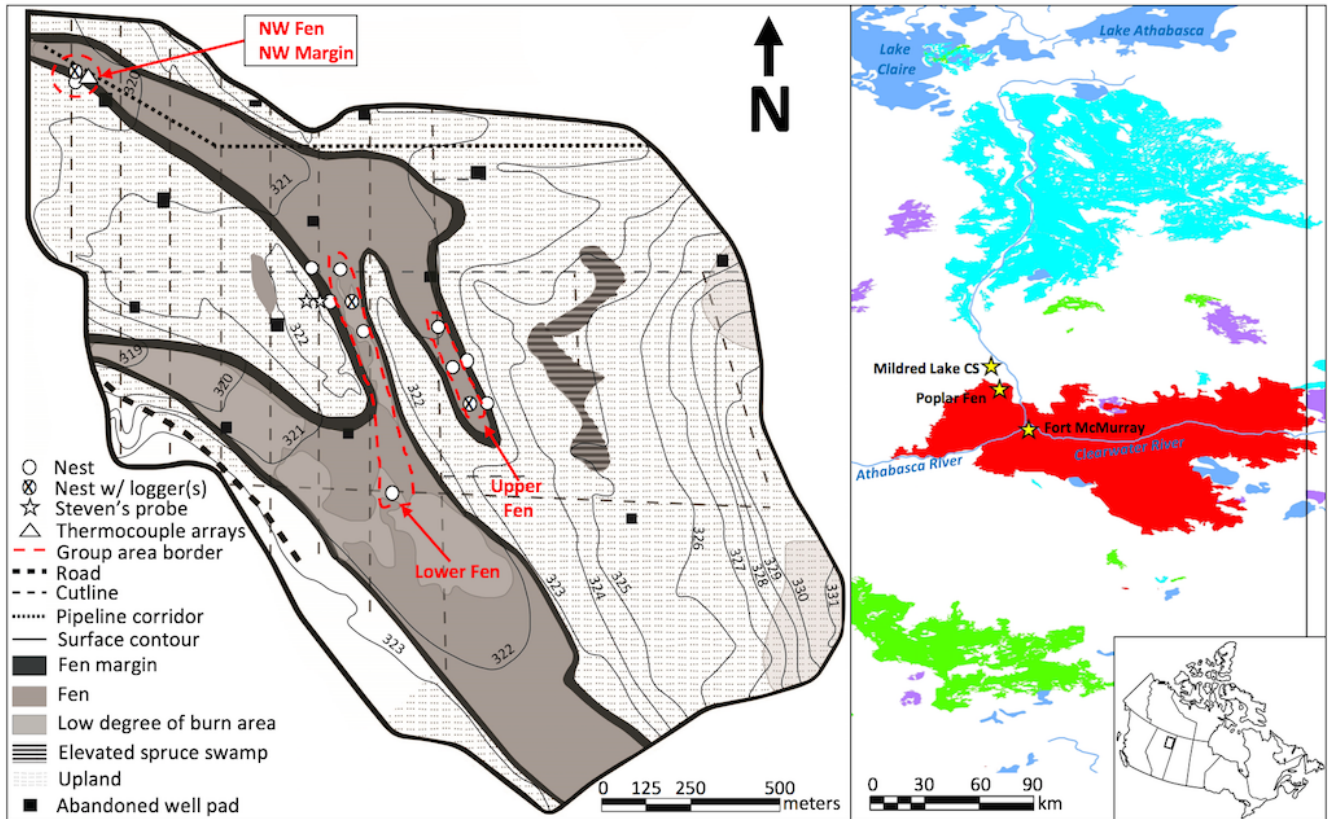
NW Fen
NW Margin

N

320
321
322
322
319
320
321
322
323
322
323
324
325
326
327
328
329
330
331

Upper Fen

Lower Fen

Nest
Nest w/ logger(s)
Steven's probe
Thermocouple arrays
Group area border
Road
Cutline
Pipeline corridor
Surface contour
Fen margin
Fen
Low degree of burn area
Elevated spruce swamp
Upland
Abandoned well pad

0 125 250 500 meters

Lake Athabasca
Lake Claire
Mildred Lake CS
Poplar Fen
Fort McMurray
Athabasca River
Clearwater River

0 30 60 90 km